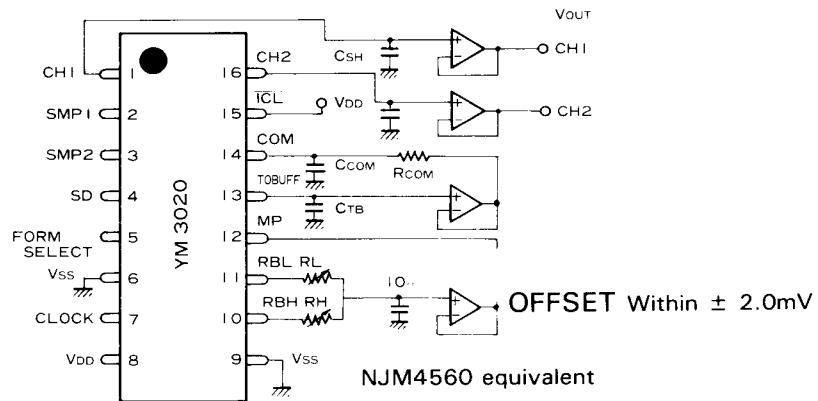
VOUT

CH1 1
SMP1 2
SMP2 3
SD 4
FORM SELECT 5
VSS 6
CLOCK 7
VDD 8

YM 3020

16 CH2
15 $\overline{ICL}$
14 COM
13 TOBUFF
12 MP
11 RBL RL
10 RBH RH
9 VSS

CSH
CH1
VDD
CH2
CCOM
RCOM
CTB
10
OFFSET Within ± 2.0mV

NJM4560 equivalent